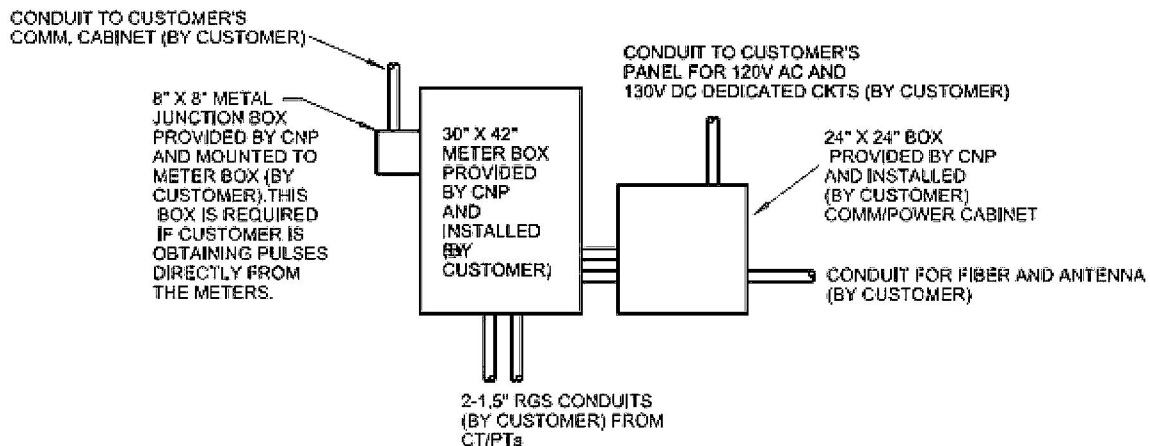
CONDUIT TO CUSTOMER'S COMM. CABINET (BY CUSTOMER)

8" X 8" METAL JUNCTION BOX PROVIDED BY CNP AND MOUNTED TO METER BOX (BY CUSTOMER).THIS BOX IS REQUIRED IF CUSTOMER IS OBTAINING PULSES DIRECTLY FROM THE METERS.

30" X 42" METER BOX PROVIDED BY CNP AND INSTALLED (BY CUSTOMER)

CONDUIT TO CUSTOMER'S PANEL FOR 120V AC AND 130V DC DEDICATED CKTS (BY CUSTOMER)

24" X 24" BOX PROVIDED BY CNP AND INSTALLED (BY CUSTOMER) COMM/POWER CABINET

CONDUIT FOR FIBER AND ANTENNA (BY CUSTOMER)

2-1.5" RGS CONDUITS (BY CUSTOMER) FROM CT/PTs